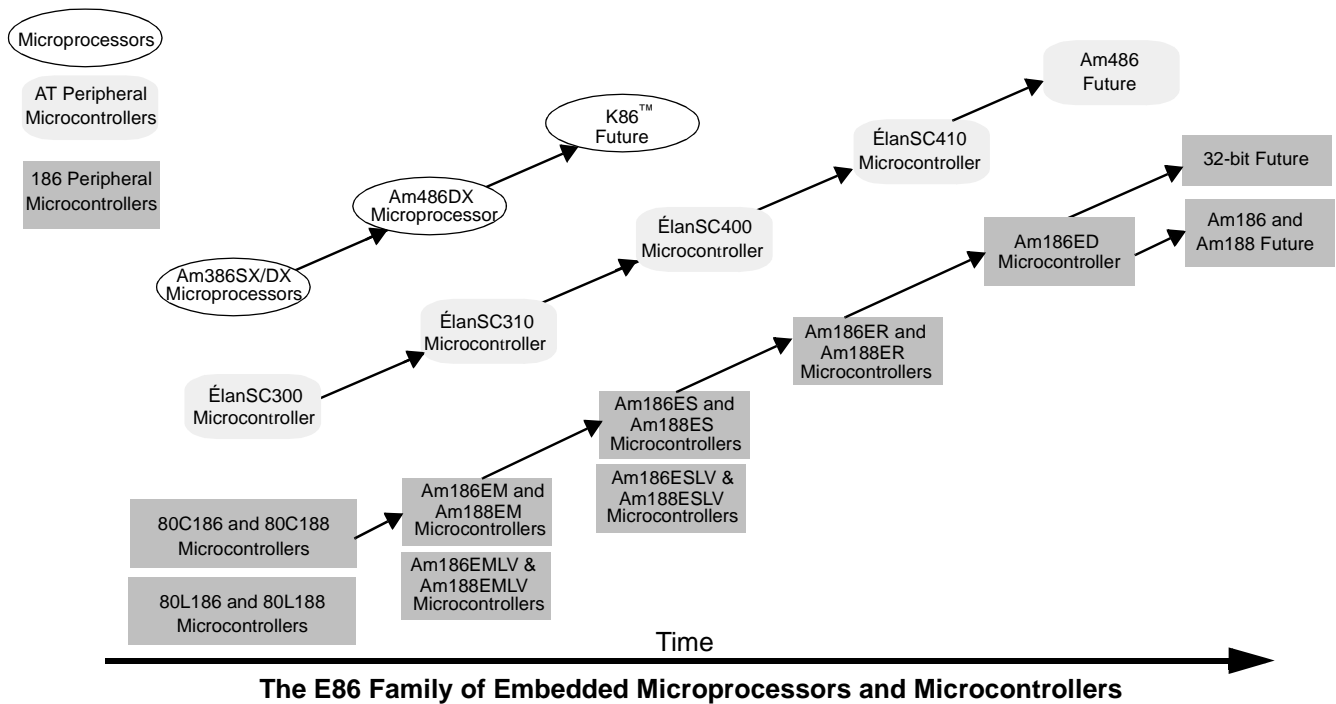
Microprocessors

AT Peripheral Microcontrollers

186 Peripheral Microcontrollers

Am386SX/DX Microprocessors

Am486DX Microprocessor

K86™ Future

ÉlanSC300 Microcontroller

ÉlanSC310 Microcontroller

ÉlanSC400 Microcontroller

ÉlanSC410 Microcontroller

Am486 Future

80C186 and 80C188 Microcontrollers

80L186 and 80L188 Microcontrollers

Am186EM and Am188EM Microcontrollers

Am186EMLV & Am188EMLV Microcontrollers

Am186ES and Am188ES Microcontrollers

Am186ESLV & Am188ESLV Microcontrollers

Am186ER and Am188ER Microcontrollers

Am186ED Microcontroller

32-bit Future

Am186 and Am188 Future

Time

The E86 Family of Embedded Microprocessors and Microcontrollers